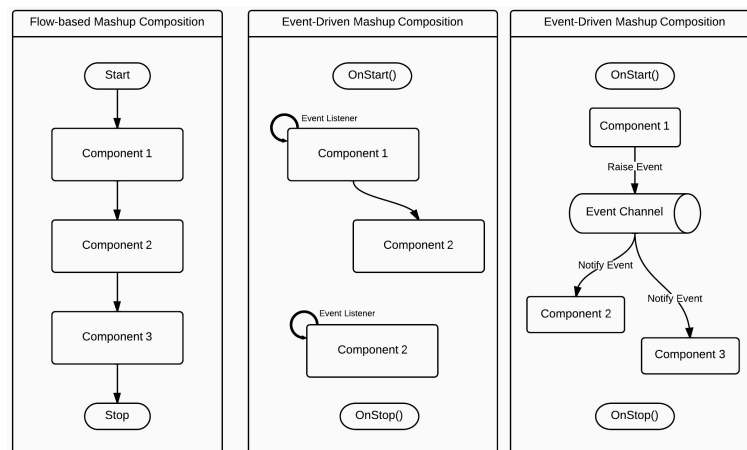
Flow-based Mashup Composition

Start

Component 1

Component 2

Component 3

Stop

Event-Driven Mashup Composition

OnStart()

Event Listener

Component 1

Component 2

Event Listener

Component 2

OnStop()

Event-Driven Mashup Composition

OnStart()

Component 1

Raise Event

Event Channel

Notify Event

Component 2

Notify Event

Component 3

OnStop()